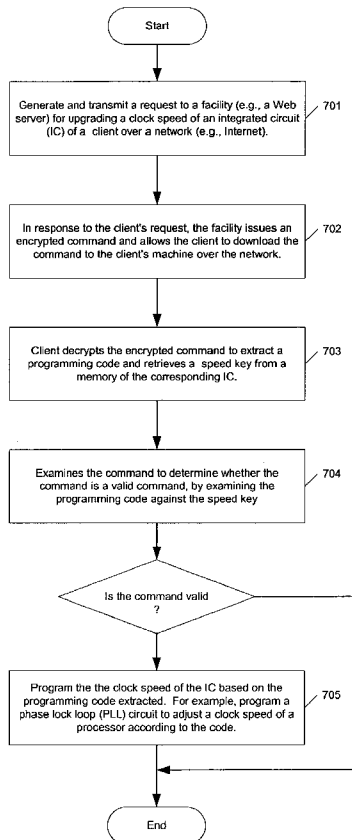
Start

Generate and transmit a request to a facility (e.g., a Web server) for upgrading a clock speed of an integrated circuit (IC) of a client over a network (e.g., Internet).

701

In response to the client's request, the facility issues an encrypted command and allows the client to download the command to the client's machine over the network.

702

Client decrypts the encrypted command to extract a programming code and retrieves a speed key from a memory of the corresponding IC.

703

Examines the command to determine whether the command is a valid command, by examining the programming code against the speed key

704

Is the command valid ?

Program the the clock speed of the IC based on the programming code extracted. For example, program a phase lock loop (PLL) circuit to adjust a clock speed of a processor according to the code.

705

End